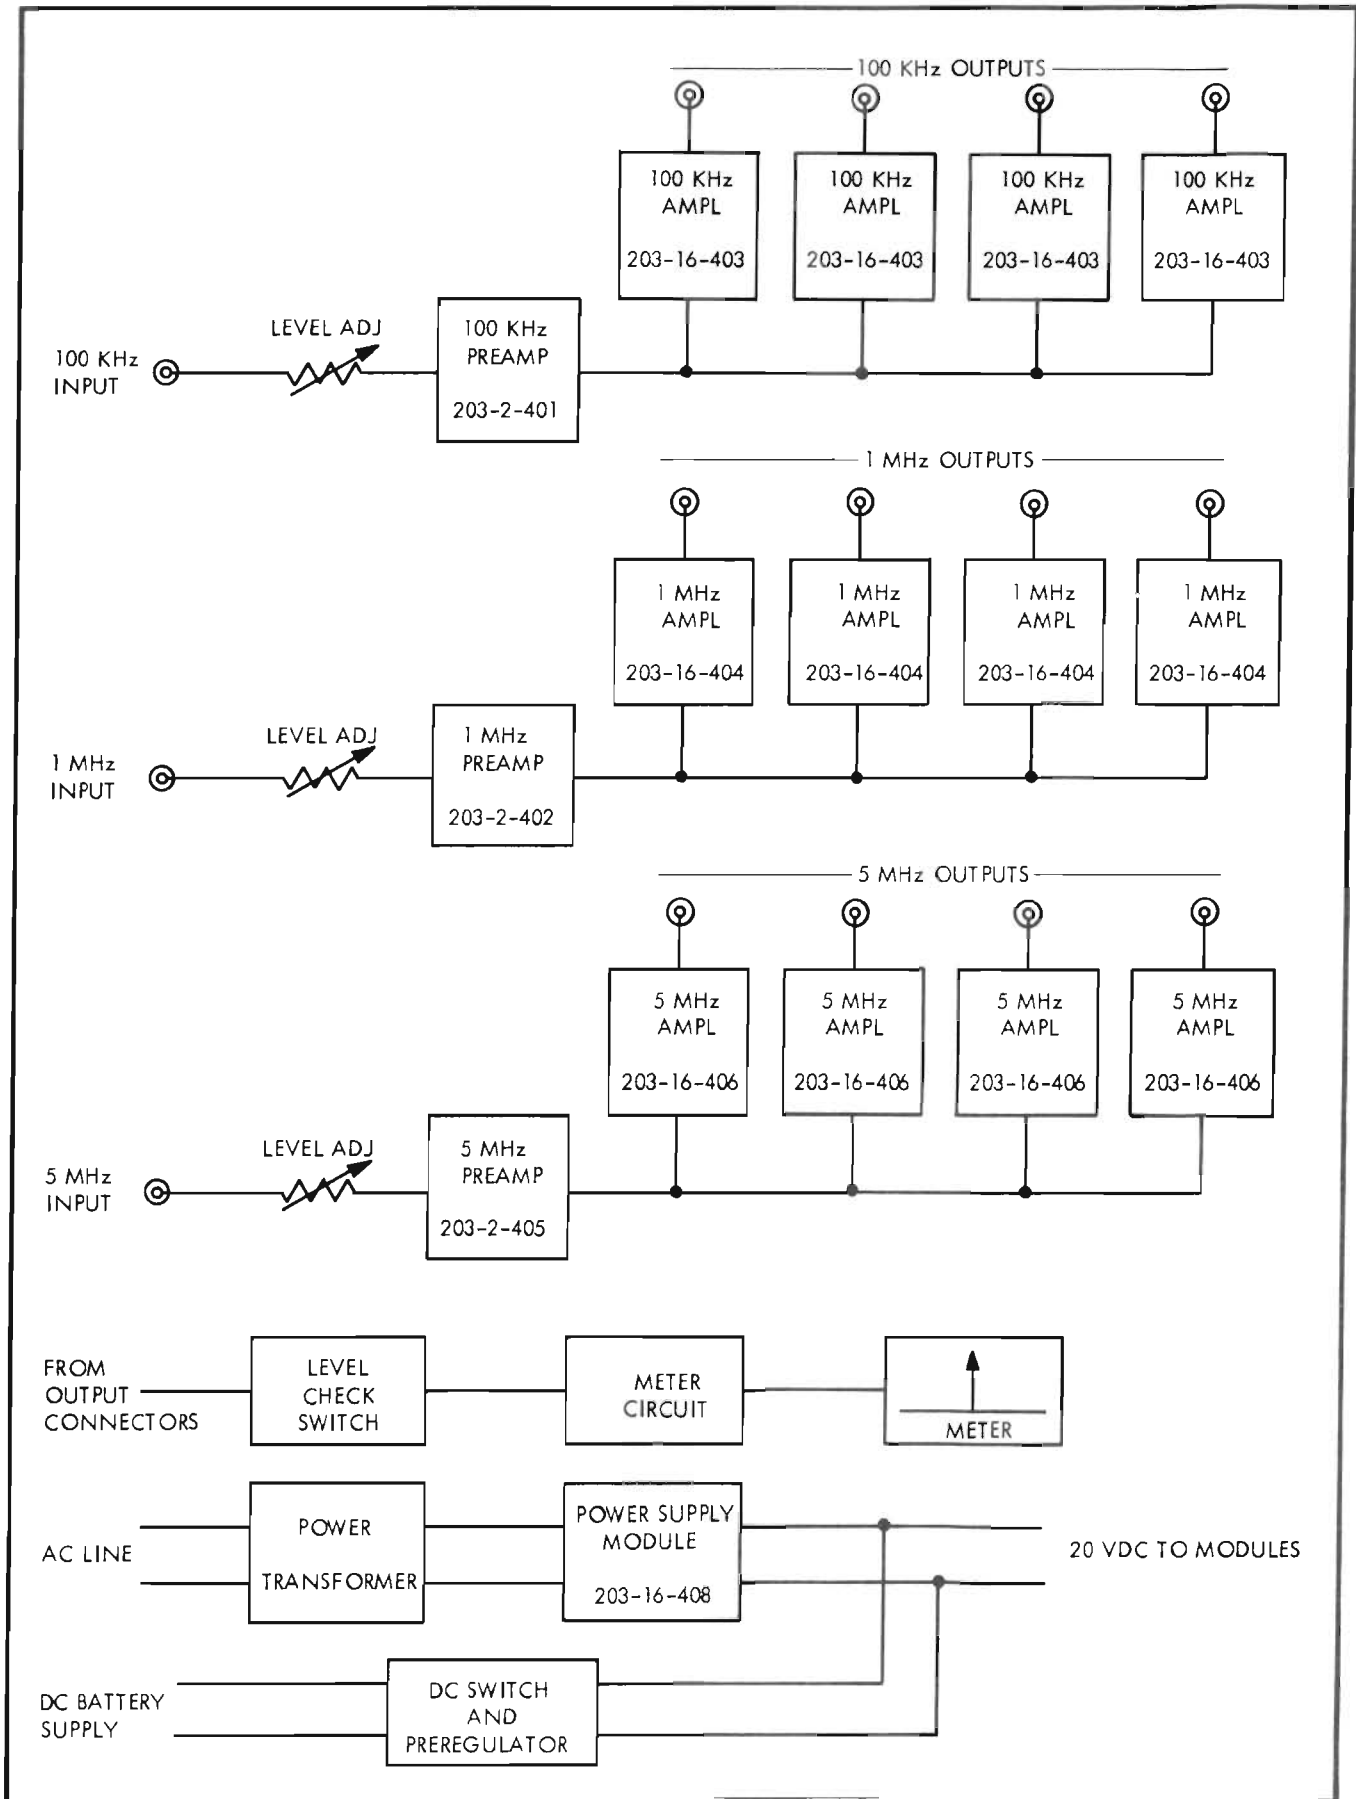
100 KHz OUTPUTS

100 KHz AMPL 203-16-403

100 KHz AMPL 203-16-403

100 KHz AMPL 203-16-403

100 KHz AMPL 203-16-403

100 KHz INPUT

LEVEL ADJ

100 KHz PREAMP 203-2-401

1 MHz OUTPUTS

1 MHz AMPL 203-16-404

1 MHz AMPL 203-16-404

1 MHz AMPL 203-16-404

1 MHz AMPL 203-16-404

1 MHz INPUT

LEVEL ADJ

1 MHz PREAMP 203-2-402

5 MHz OUTPUTS

5 MHz AMPL 203-16-406

5 MHz AMPL 203-16-406

5 MHz AMPL 203-16-406

5 MHz AMPL 203-16-406

5 MHz INPUT

LEVEL ADJ

5 MHz PREAMP 203-2-405

FROM OUTPUT CONNECTORS

LEVEL CHECK SWITCH

METER CIRCUIT

METER

AC LINE

POWER TRANSFORMER

POWER SUPPLY MODULE 203-16-408

20 VDC TO MODULES

DC BATTERY SUPPLY

DC SWITCH AND PREREGULATOR